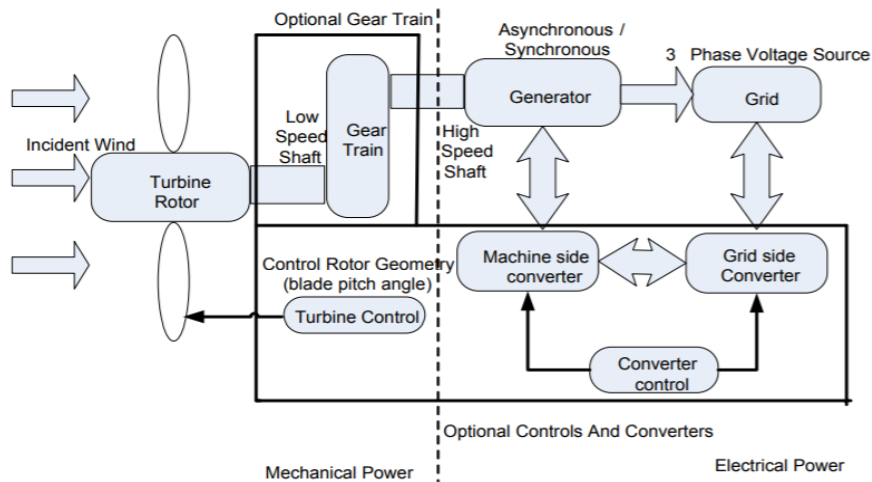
Optional Gear Train

Asynchronous / Synchronous

3 Phase Voltage Source

Incident Wind

Turbine Rotor

Low Speed Shaft

Gear Train

High Speed Shaft

Generator

Grid

Control Rotor Geometry (blade pitch angle)

Turbine Control

Machine side converter

Grid side Converter

Converter control

Optional Controls And Converters

Mechanical Power

Electrical Power